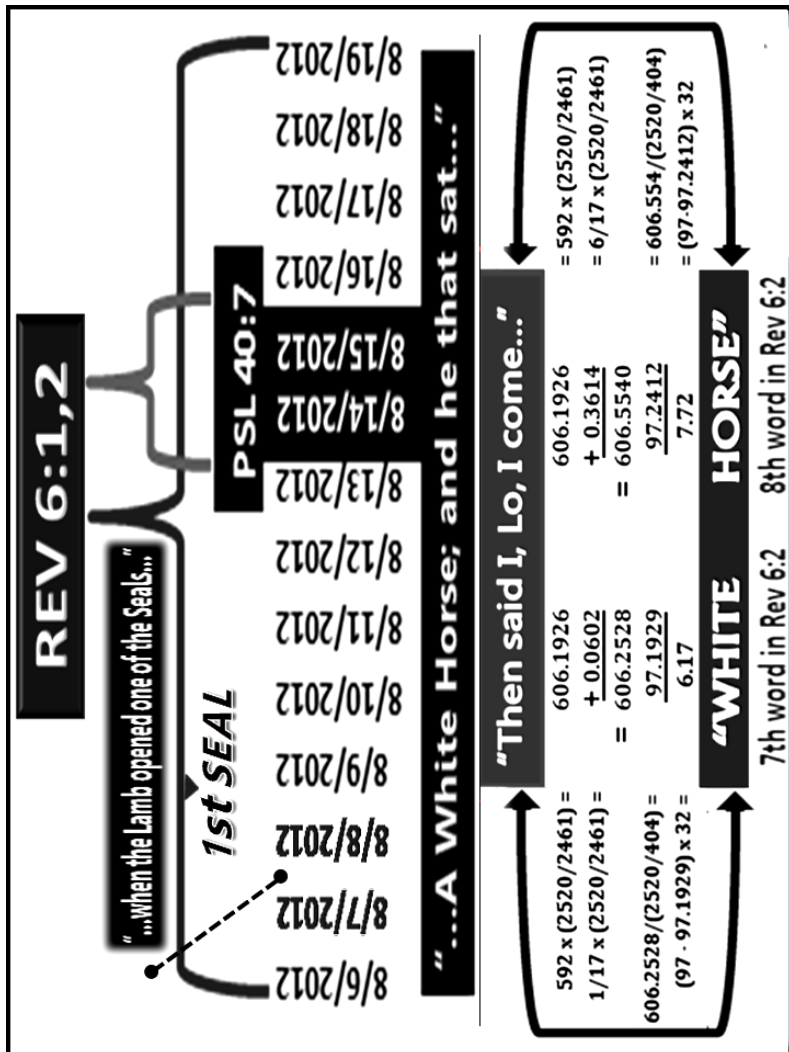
REV 6:1,2

"...when the Lamb opened one of the Seals..."

1st SEAL

PSL 40:7

8/6/2012
8/7/2012
8/8/2012
8/9/2012
8/10/2012
8/11/2012
8/12/2012
8/13/2012
8/14/2012
8/15/2012
8/16/2012
8/17/2012
8/18/2012
8/19/2012

"...A White Horse; and he that sat..."

"Then said I, Lo, I come..."

$592 \times (2520/2461) =$ 606.1926
$1/17 \times (2520/2461) =$ + 0.0602
= 606.2528

$606.2528/(2520/404) =$ 97.1929
$(97 - 97.1929) \times 32 =$ 6.17

606.1926 $= 592 \times (2520/2461)$
+ 0.3614 $= 6/17 \times (2520/2461)$
= 606.5540

97.2412 $= 606.554/(2520/404)$
7.72 $= (97 - 97.2412) \times 32$

"WHITE HORSE"

7th word in Rev 6:2
8th word in Rev 6:2